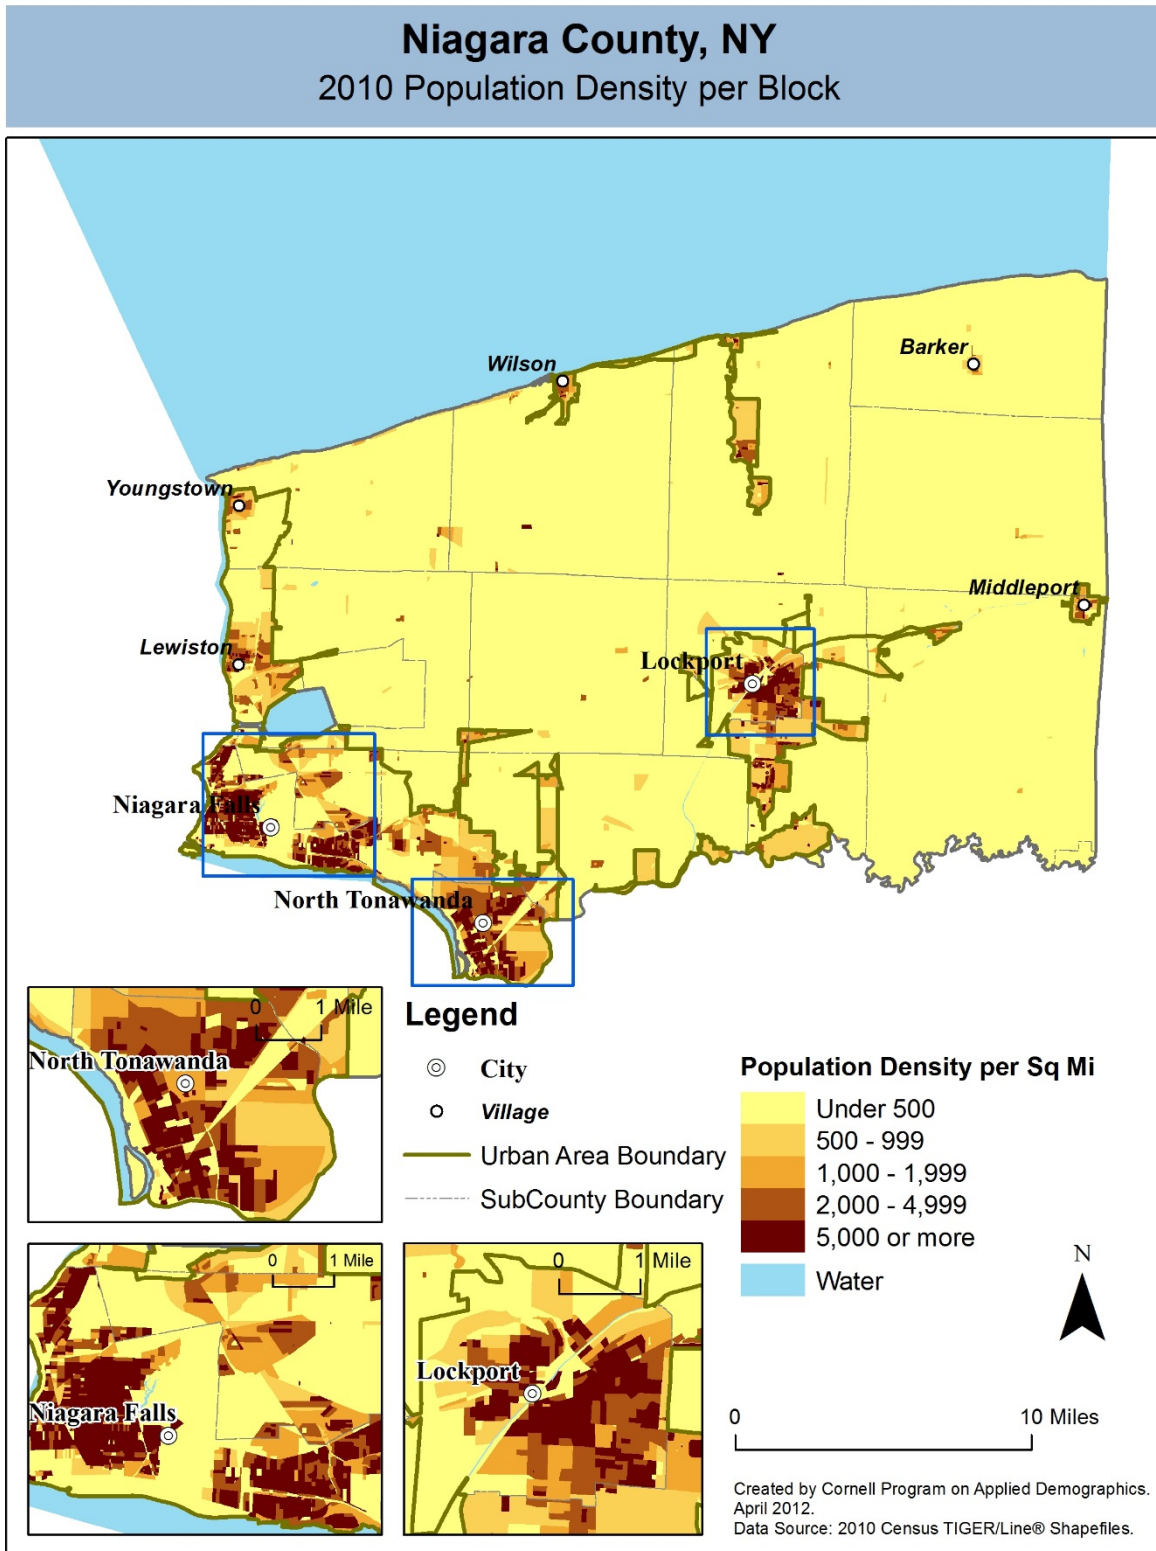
Niagara County, NY
2010 Population Density per Block

Wilson
Barker
Youngstown
Middleport
Lewiston
Lockport
Niagara Falls
North Tonawanda

0 1 Mile
North Tonawanda

Legend
City
Village
Urban Area Boundary
SubCounty Boundary

Population Density per Sq Mi
Under 500
500 - 999
1,000 - 1,999
2,000 - 4,999
5,000 or more
Water

N

0 1 Mile
Niagara Falls

0 1 Mile
Lockport

0 10 Miles

Created by Cornell Program on Applied Demographics.
April 2012.
Data Source: 2010 Census TIGER/Line® Shapefiles.